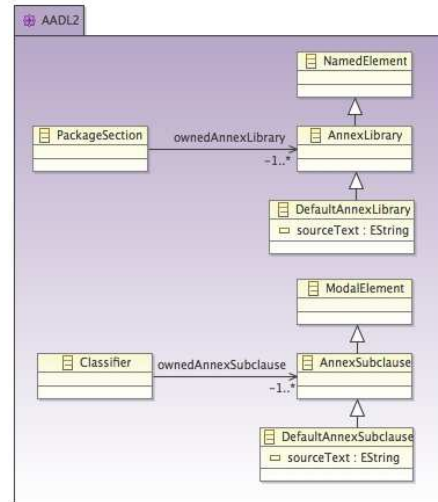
AADL2

NamedElement

PackageSection

ownedAnnexLibrary

-1..*

AnnexLibrary

DefaultAnnexLibrary

sourceText : EString

ModalElement

Classifier

ownedAnnexSubclause

-1..*

AnnexSubclause

DefaultAnnexSubclause

sourceText : EString